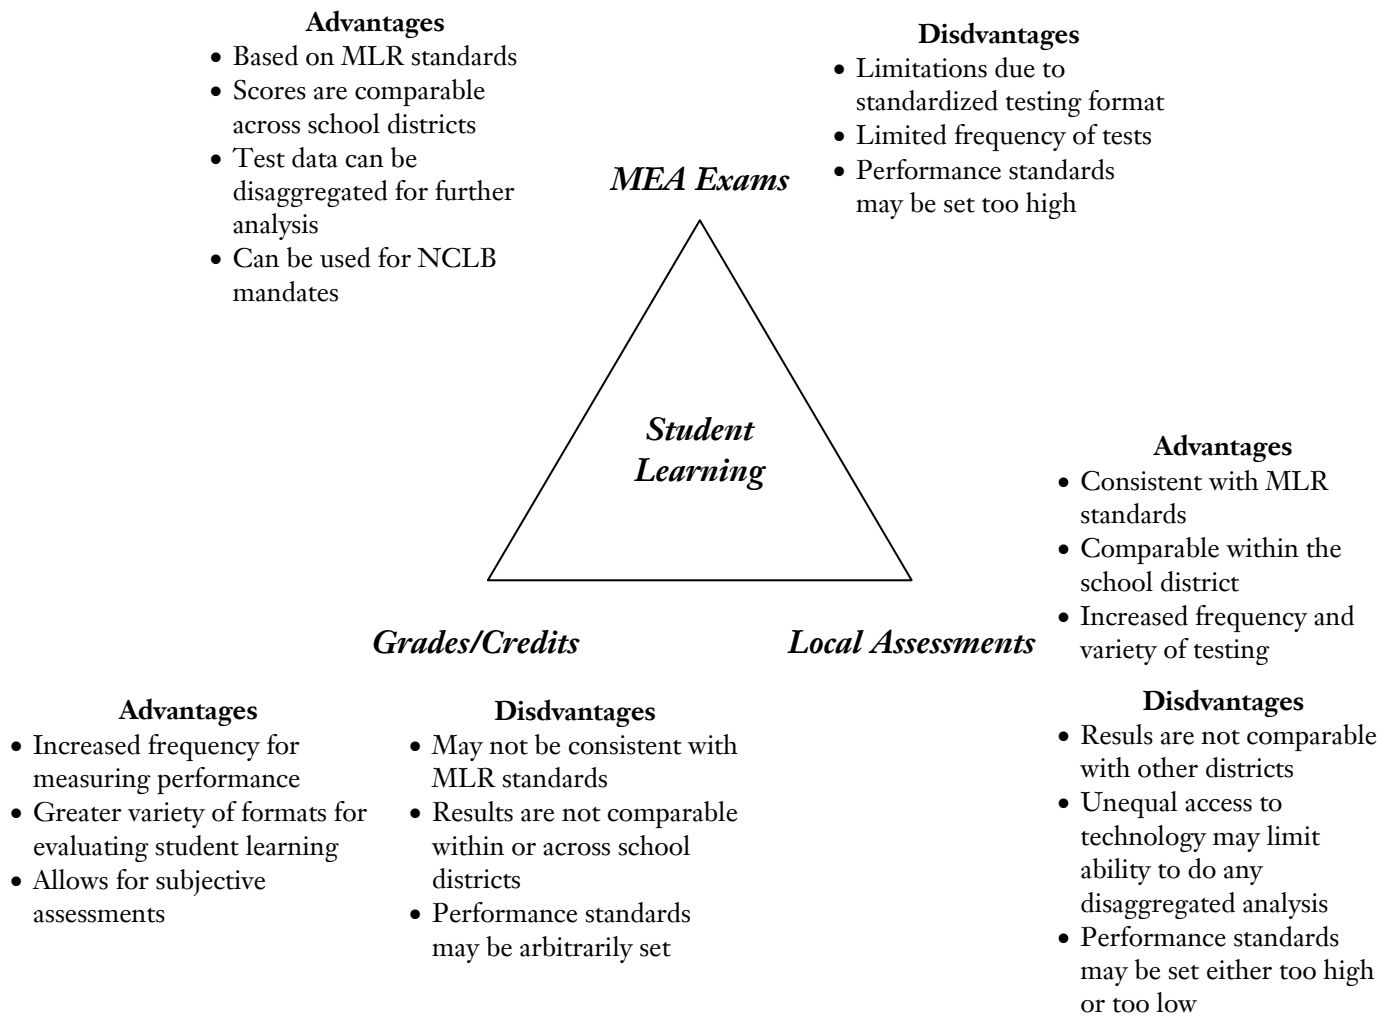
**Advantages**
- Based on MLR standards
- Scores are comparable across school districts
- Test data can be disaggregated for further analysis
- Can be used for NCLB mandates

**Disdvantages**
- Limitations due to standardized testing format
- Limited frequency of tests
- Performance standards may be set too high

*MEA Exams*

*Student Learning*

**Advantages**
- Consistent with MLR standards
- Comparable within the school district
- Increased frequency and variety of testing

*Grades/Credits*

*Local Assessments*

**Disdvantages**
- Resuls are not comparable with other districts
- Unequal access to technology may limit ability to do any disaggregated analysis
- Performance standards may be set either too high or too low

**Advantages**
- Increased frequency for measuring performance
- Greater variety of formats for evaluating student learning
- Allows for subjective assessments

**Disdvantages**
- May not be consistent with MLR standards
- Results are not comparable within or across school districts
- Performance standards may be arbitrarily set